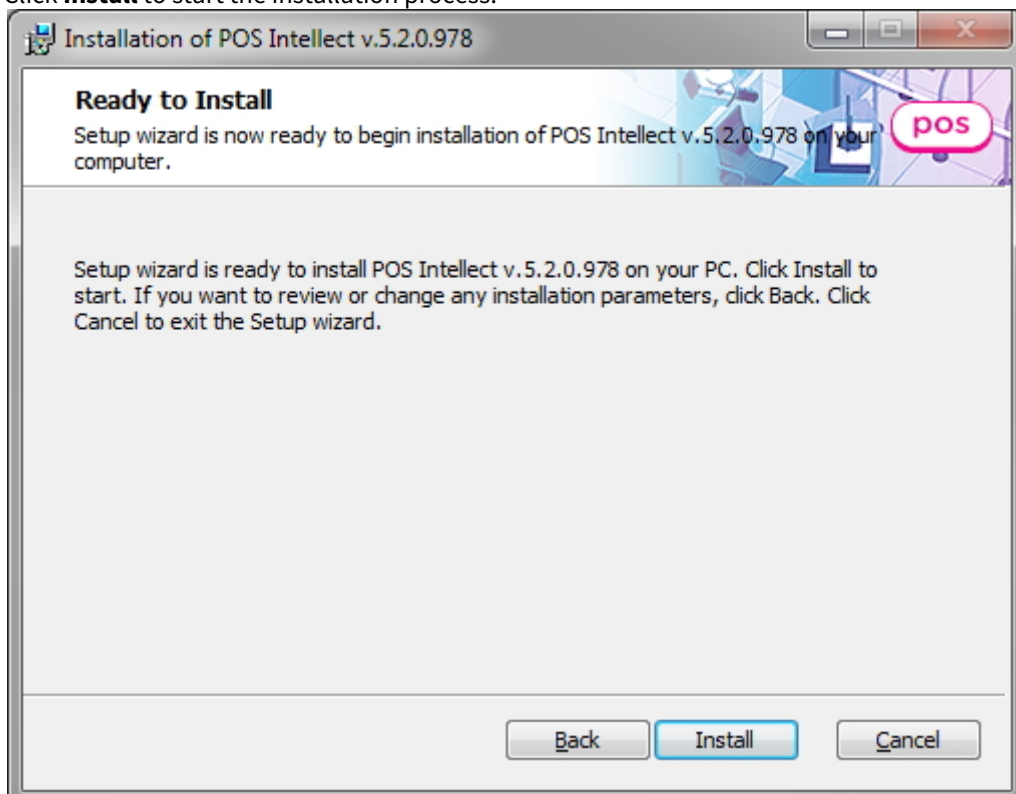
Click **Install** to start the installation process.

Installation of POS Intellect v.5.2.0.978

**Ready to Install**

Setup wizard is now ready to begin installation of POS Intellect v.5.2.0.978 on your computer.

pos

Setup wizard is ready to install POS Intellect v.5.2.0.978 on your PC. Click Install to start. If you want to review or change any installation parameters, click Back. Click Cancel to exit the Setup wizard.

Back Install Cancel